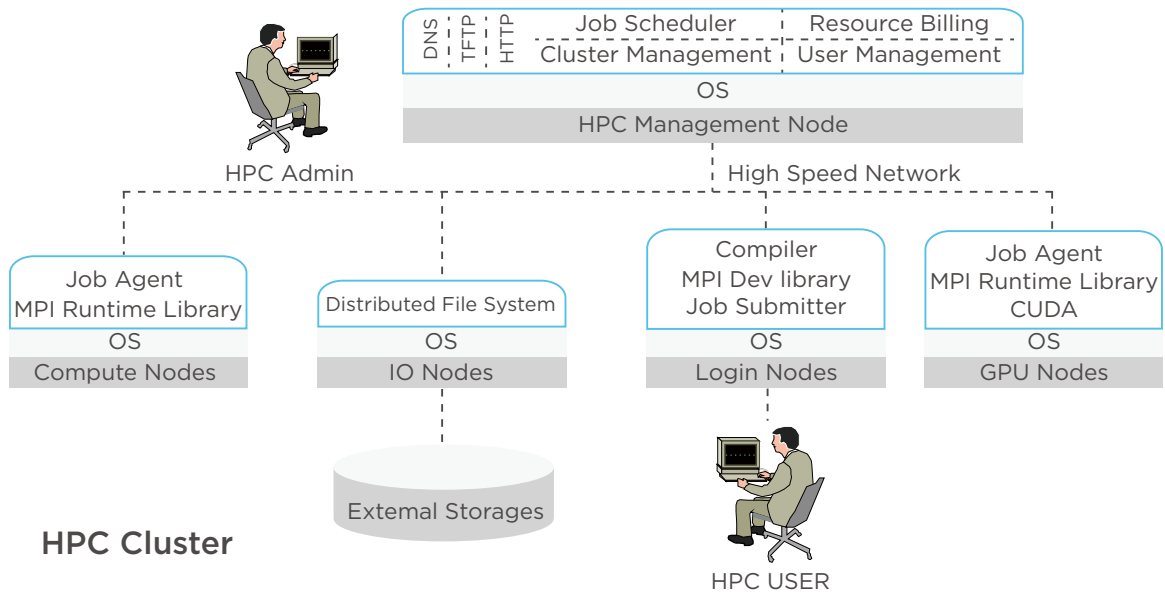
DNS
TFTP
HTTP
Job Scheduler
Resource Billing
Cluster Management
User Management
OS
HPC Management Node

HPC Admin

High Speed Network

Job Agent
MPI Runtime Library
OS
Compute Nodes

Distributed File System
OS
IO Nodes

Compiler
MPI Dev library
Job Submitter
OS
Login Nodes

Job Agent
MPI Runtime Library
CUDA
OS
GPU Nodes

Extemal Storages

HPC Cluster

HPC USER